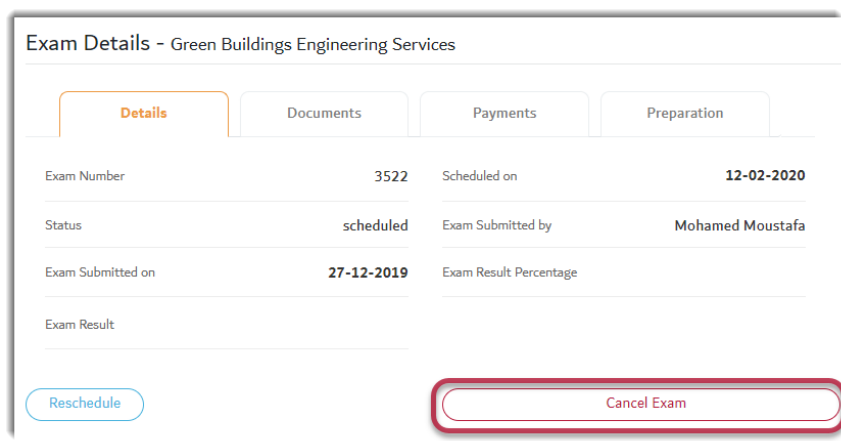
Exam Details - Green Buildings Engineering Services

Details
Documents
Payments
Preparation

Exam Number 3522
Status scheduled
Exam Submitted on 27-12-2019
Exam Result

Scheduled on 12-02-2020
Exam Submitted by Mohamed Moustafa
Exam Result Percentage

Reschedule
Cancel Exam